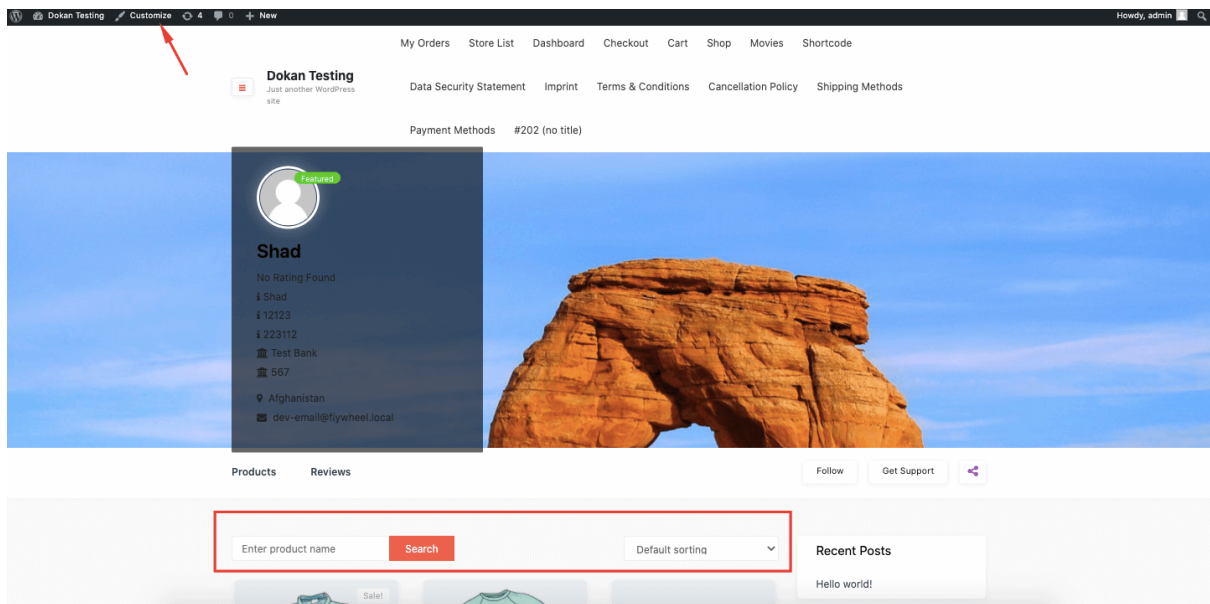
Dokan Testing Customize 4 0 + New

Howdy, admin

My Orders Store List Dashboard Checkout Cart Shop Movies Shortcode

Dokan Testing
Just another WordPress site

Data Security Statement Imprint Terms & Conditions Cancellation Policy Shipping Methods

Payment Methods #202 (no title)

Featured

Shad

No Rating Found
Shad
12123
223112
Test Bank
567

Afghanistan
dev-email@flywheel.local

Products Reviews

Follow Get Support

Enter product name Search

Default sorting

Recent Posts

Hello world!

Sale!